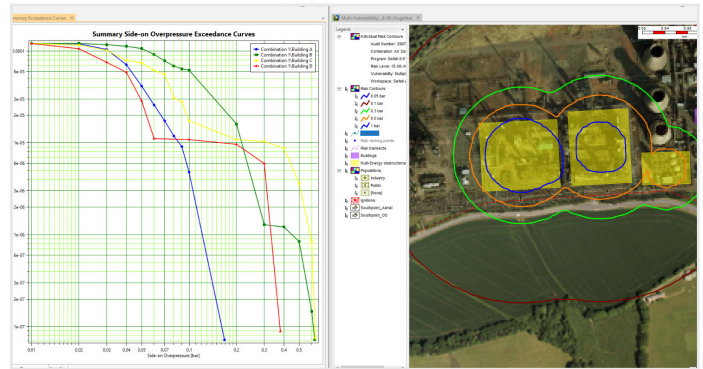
mmary Exceedance Curves ×

Summary Side-on Overpressure Exceedance Curves

Combination 1\Building A
Combination 1\Building B
Combination 1\Building C
Combination 1\Building D

0.0001
8e-05
6e-05
4e-05
3e-05
2e-05
1e-05
8e-06
6e-06
4e-06
3e-06
2e-06
1e-06
8e-07
6e-07
4e-07
3e-07
2e-07
1e-07

0.01
0.02
0.03
0.04
0.05
0.06
0.07
0.1
0.2
0.3
0.4
0.5

Side-on Overpressure [bar]

Multi Vulnerability - 3-1B (Ring/Yes ×

Legend

Individual Risk Contours
Audit Number: 2007
Combination: All Co
Program: Safeti 8.0
Risk Level: 1E-06 /A
Vulnerability: Multipl
Workspace: Safeti

Risk Contours
0.05 bar
0.1 bar
0.2 bar
0.3 bar
1 bar

Risk ranking points
Risk transects
Buildings
Multi-Energy obstructions
Populations
Industry
Public
[None]
Ignitions
Southport_Aerial
Southport_OS